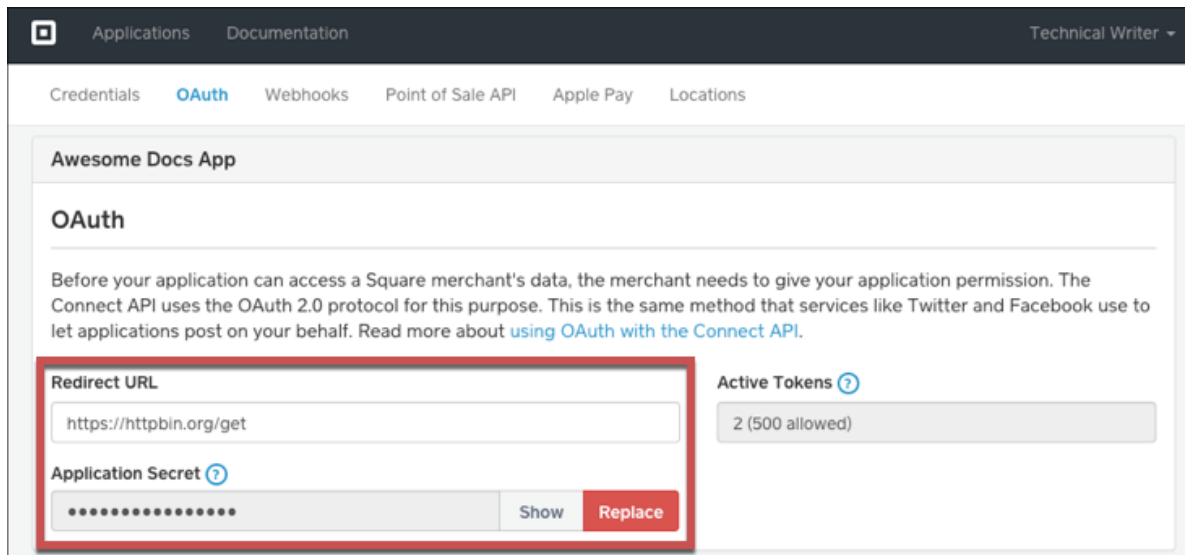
Applications Documentation Technical Writer

Credentials OAuth Webhooks Point of Sale API Apple Pay Locations

Awesome Docs App

OAuth

Before your application can access a Square merchant's data, the merchant needs to give your application permission. The Connect API uses the OAuth 2.0 protocol for this purpose. This is the same method that services like Twitter and Facebook use to let applications post on your behalf. Read more about using OAuth with the Connect API.

Redirect URL

https://httpbin.org/get

Application Secret ?

••••••••••••••••

Show Replace

Active Tokens ?

2 (500 allowed)